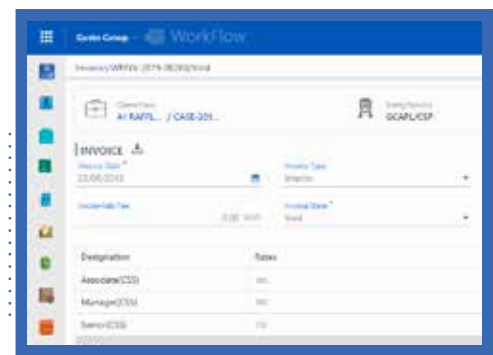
Cardo Group WorkFlow

Invoices/WRWk-2019-38392/Void

Client/Case
A1 RAFFL... / CASE-201...

Entity/Service
GCAPL/CSP

INVOICE

Invoice Date *
23/08/2019

Invoice Type
Interim

Incidentals Fee
0.00 SGD

Invoice State *
Void

| Designation | Rates |
|---|---|
| Associate(CSS) | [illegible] |
| Manager(CSS) | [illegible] |
| Senior(CSS) | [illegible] |